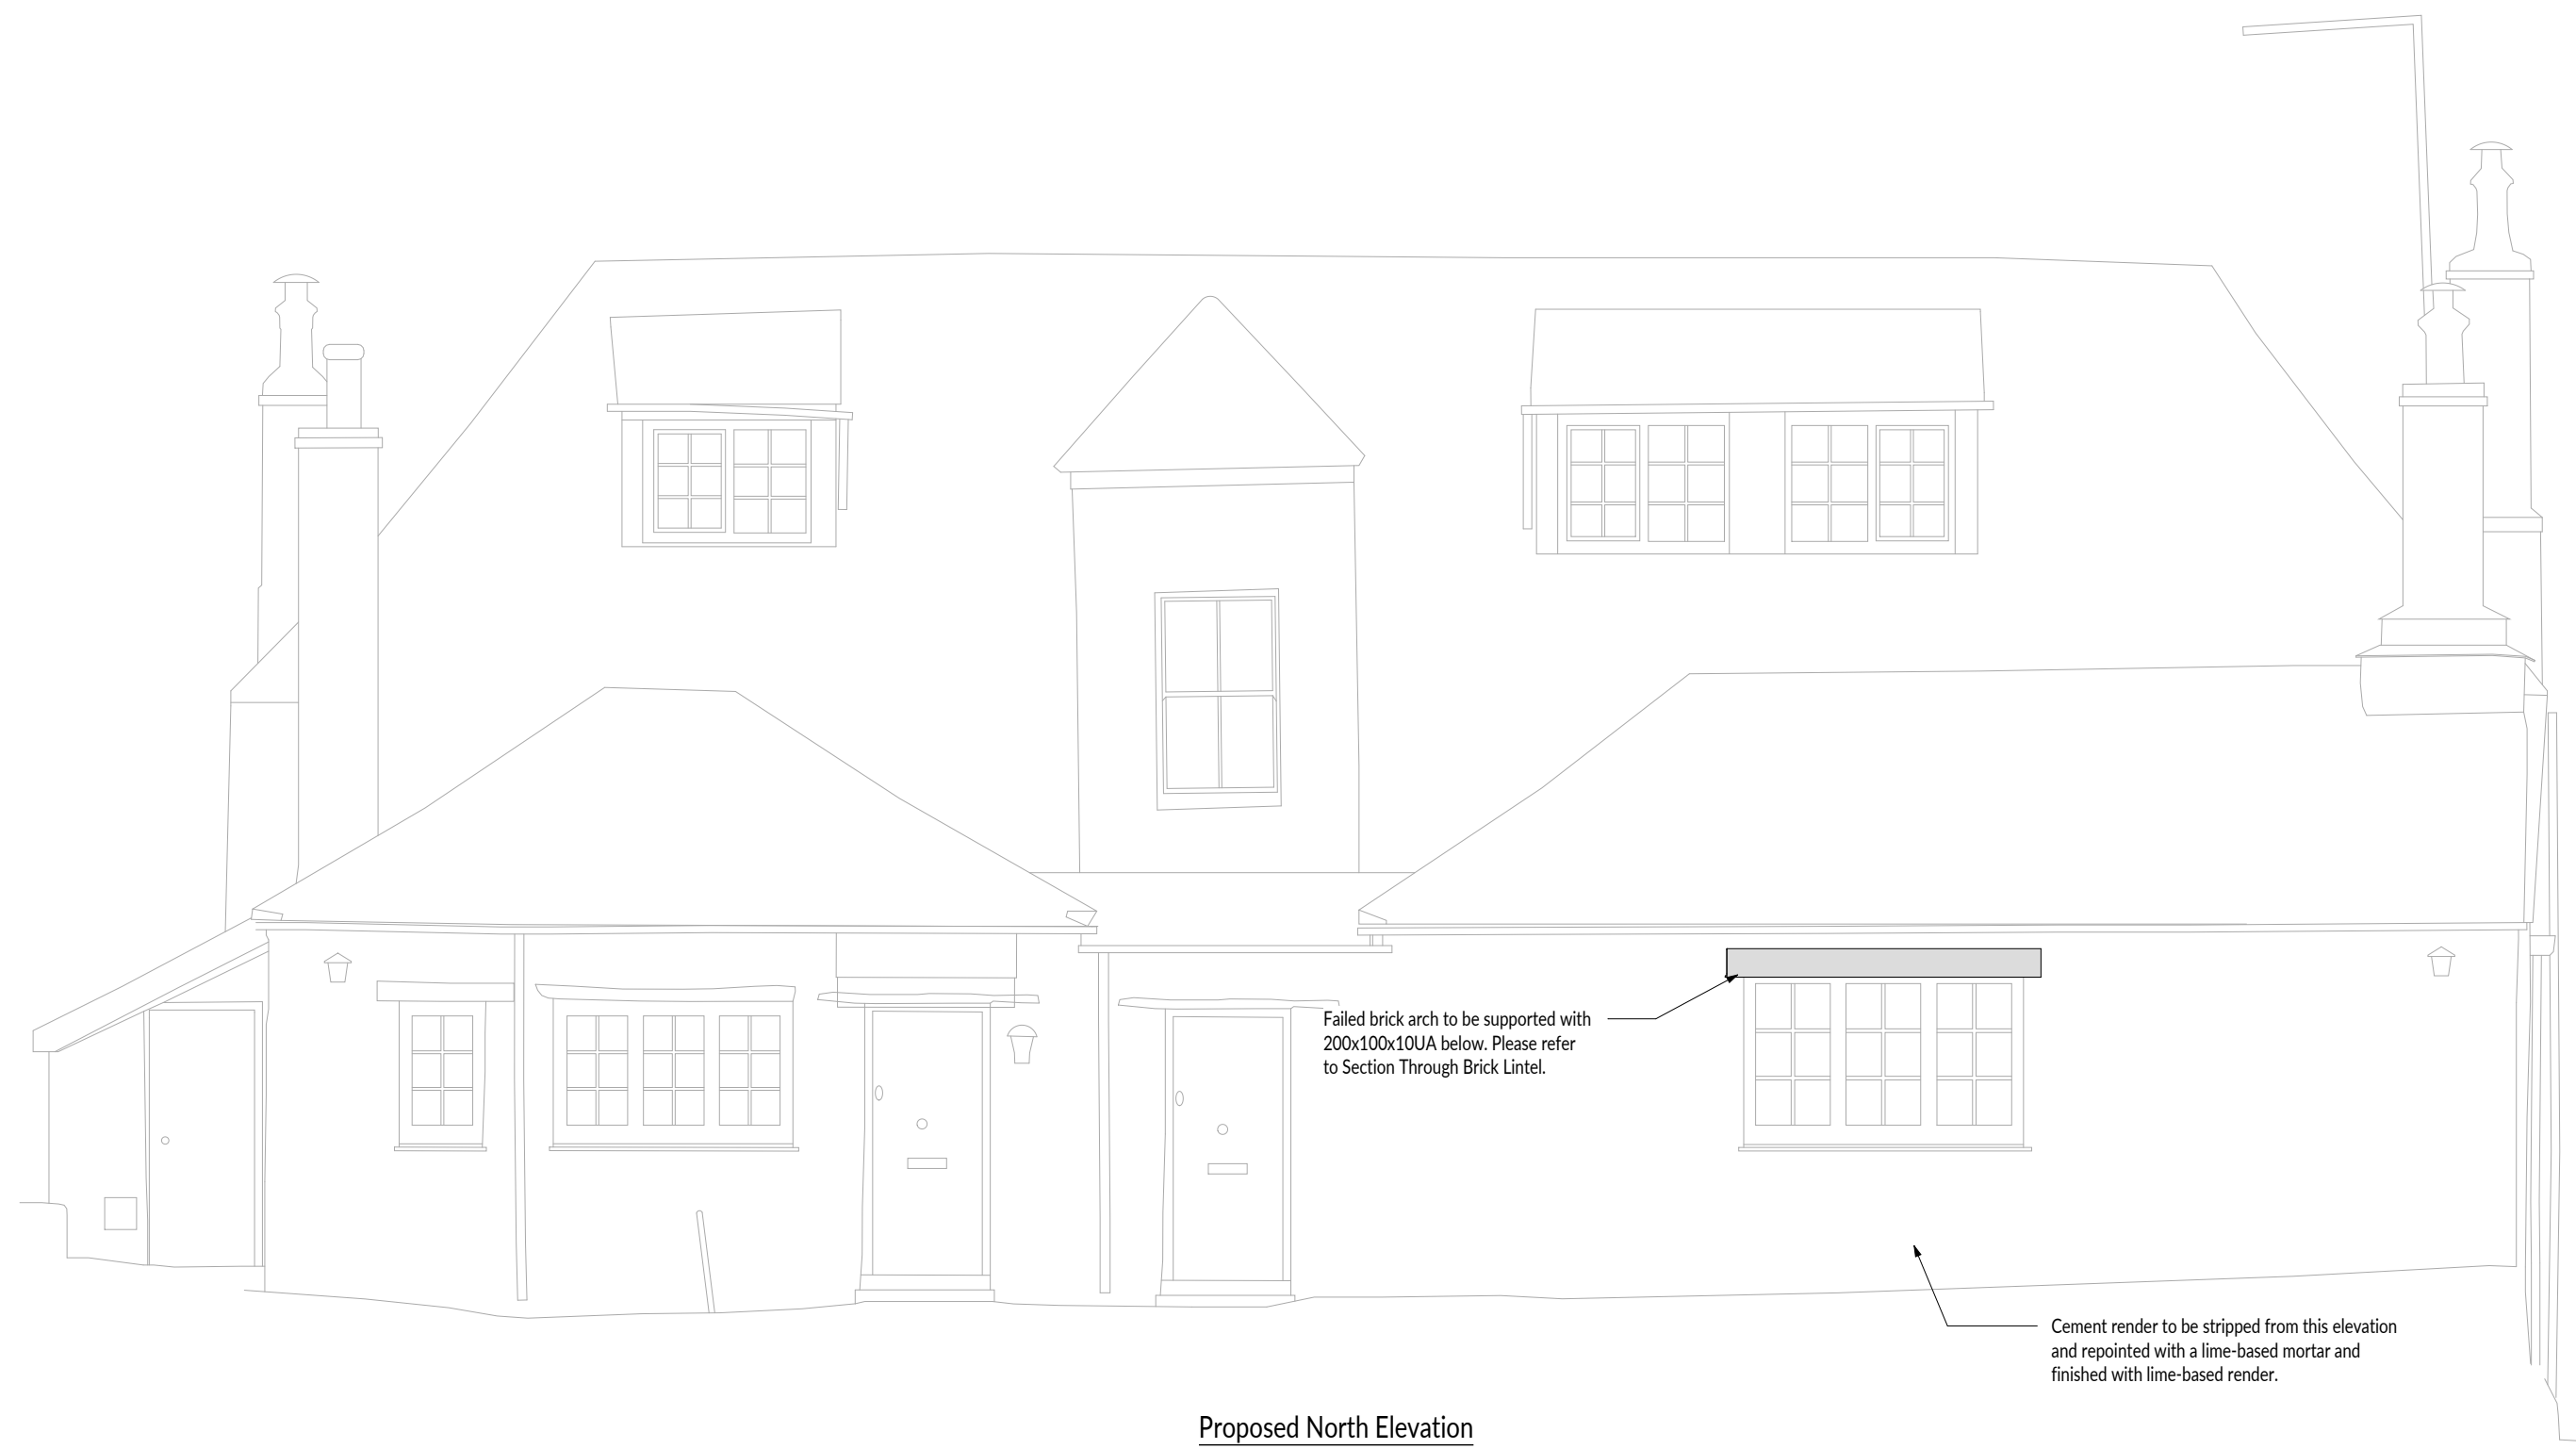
Failed brick arch to be supported with 200x100x10UA below. Please refer to Section Through Brick Lintel.

Cement render to be stripped from this elevation and repointed with a lime-based mortar and finished with lime-based render.

Proposed North Elevation